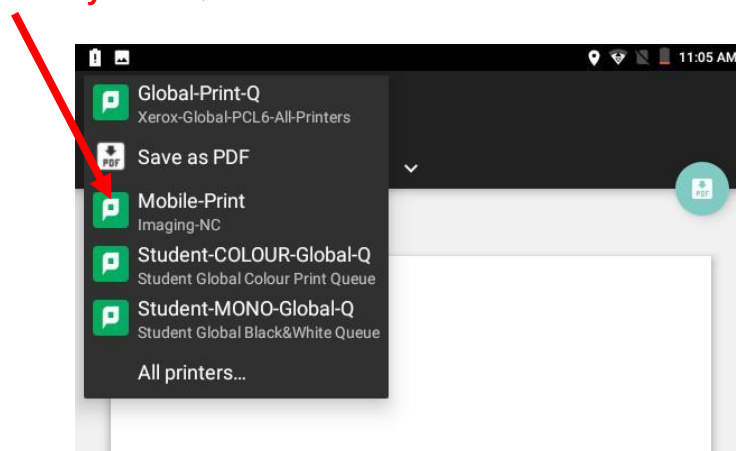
11:05 AM

Global-Print-Q
Xerox-Global-PCL6-All-Printers

PDF
Save as PDF

Mobile-Print
Imaging-NC

Student-COLOUR-Global-Q
Student Global Colour Print Queue

Student-MONO-Global-Q
Student Global Black&White Queue

All printers...

PDF